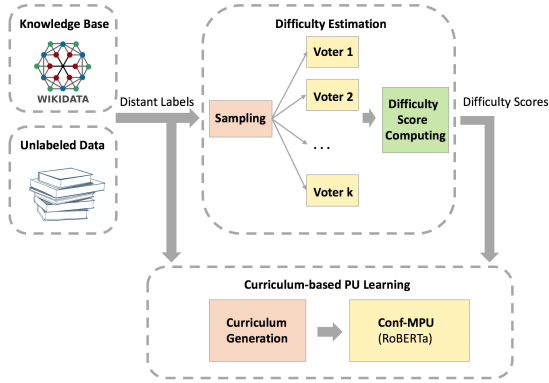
Knowledge Base

WIKIDATA

Unlabeled Data

Distant Labels

Difficulty Estimation

Sampling

Voter 1

Voter 2

. . .

Voter k

Difficulty Score Computing

Difficulty Scores

Curriculum-based PU Learning

Curriculum Generation

Conf-MPU (RoBERTa)